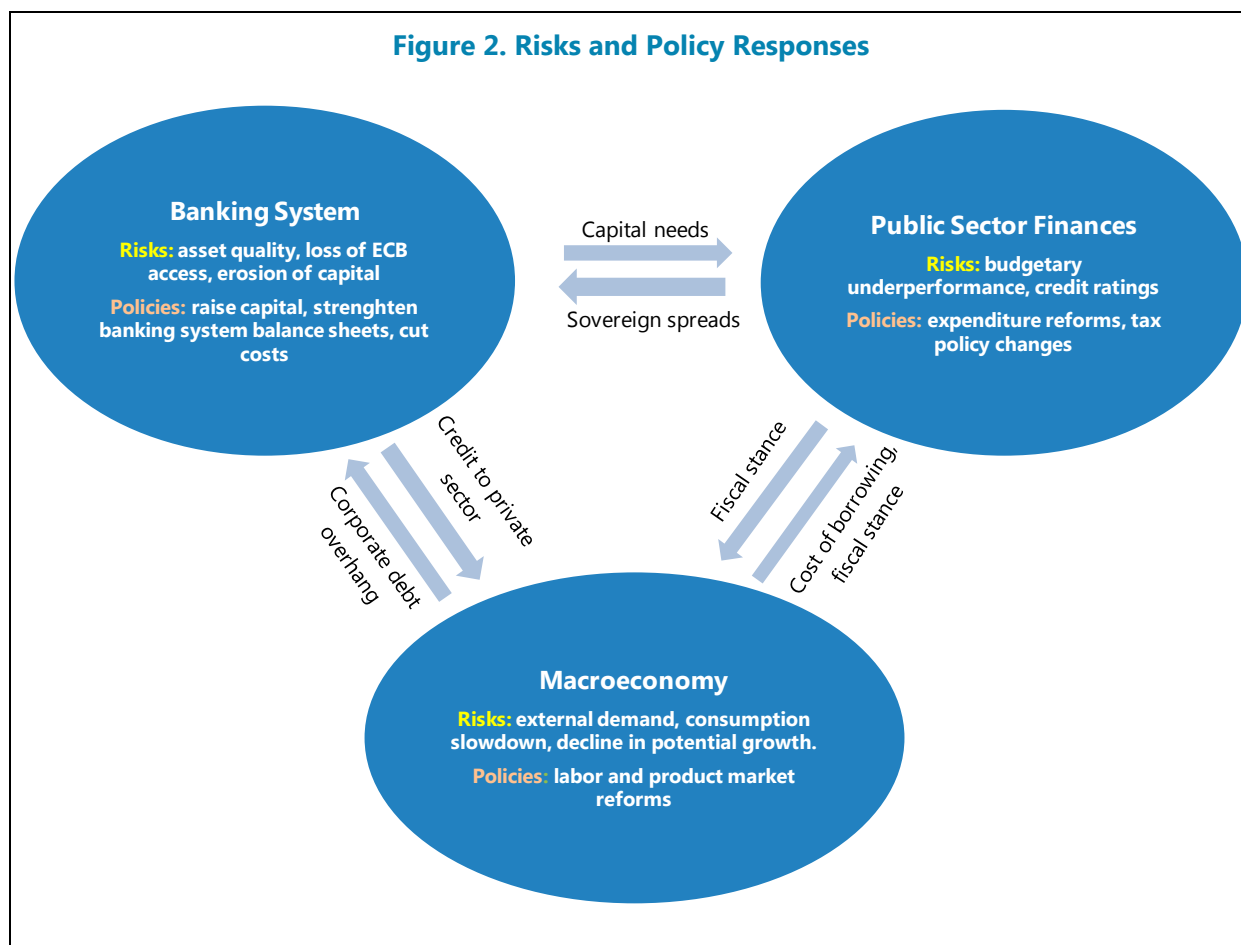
Figure 2. Risks and Policy Responses

Banking System

Risks: asset quality, loss of ECB access, erosion of capital

Policies: raise capital, strenghten banking system balance sheets, cut costs

Capital needs

Sovereign spreads

Public Sector Finances

Risks: budgetary underperformance, credit ratings

Policies: expenditure reforms, tax policy changes

Credit to private sector

Corporate debt overhang

Fiscal stance

Cost of borrowing, fiscal stance

Macroeconomy

Risks: external demand, consumption slowdown, decline in potential growth.

Policies: labor and product market reforms